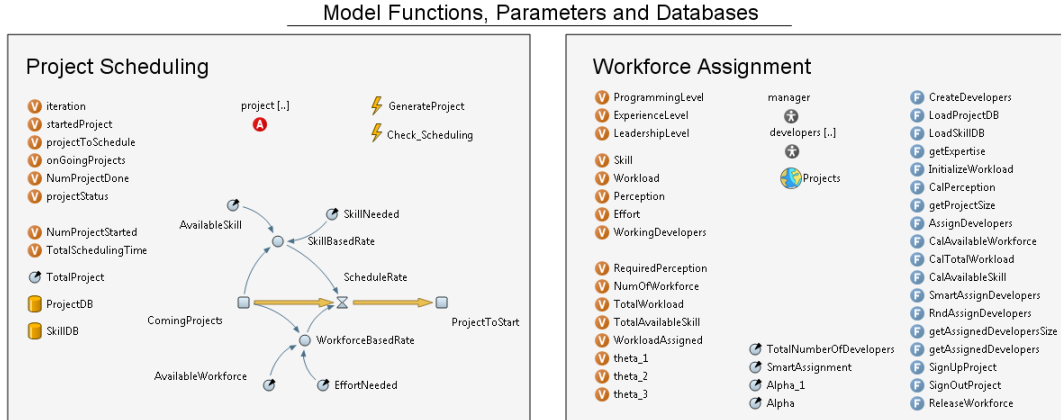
Model Functions, Parameters and Databases

Project Scheduling

iteration
startedProject
projectToSchedule
onGoingProjects
NumProjectDone
projectStatus

project [..]

GenerateProject
Check_Scheduling

NumProjectStarted
TotalSchedulingTime

TotalProject

ProjectDB

SkillDB

AvailableSkill
SkillNeeded
SkillBasedRate
ScheduleRate
ComingProjects
ProjectToStart
WorkforceBasedRate
AvailableWorkforce
EffortNeeded

Workforce Assignment

ProgrammingLevel
ExperienceLevel
LeadershipLevel

Skill
Workload
Perception
Effort
WorkingDevelopers

RequiredPerception
NumOfWorkforce
TotalWorkload
TotalAvailableSkill
WorkloadAssigned
theta_1
theta_2
theta_3

manager
developers [..]
Projects

TotalNumberOfDevelopers
SmartAssignment
Alpha_1
Alpha

CreateDevelopers
LoadProjectDB
LoadSkillDB
getExpertise
InitializeWorkload
CalPerception
getProjectSize
AssignDevelopers
CalAvailableWorkforce
CalTotalWorkload
CalAvailableSkill
SmartAssignDevelopers
RndAssignDevelopers
getAssignedDevelopersSize
getAssignedDevelopers
SignUpProject
SignOutProject
ReleaseWorkforce